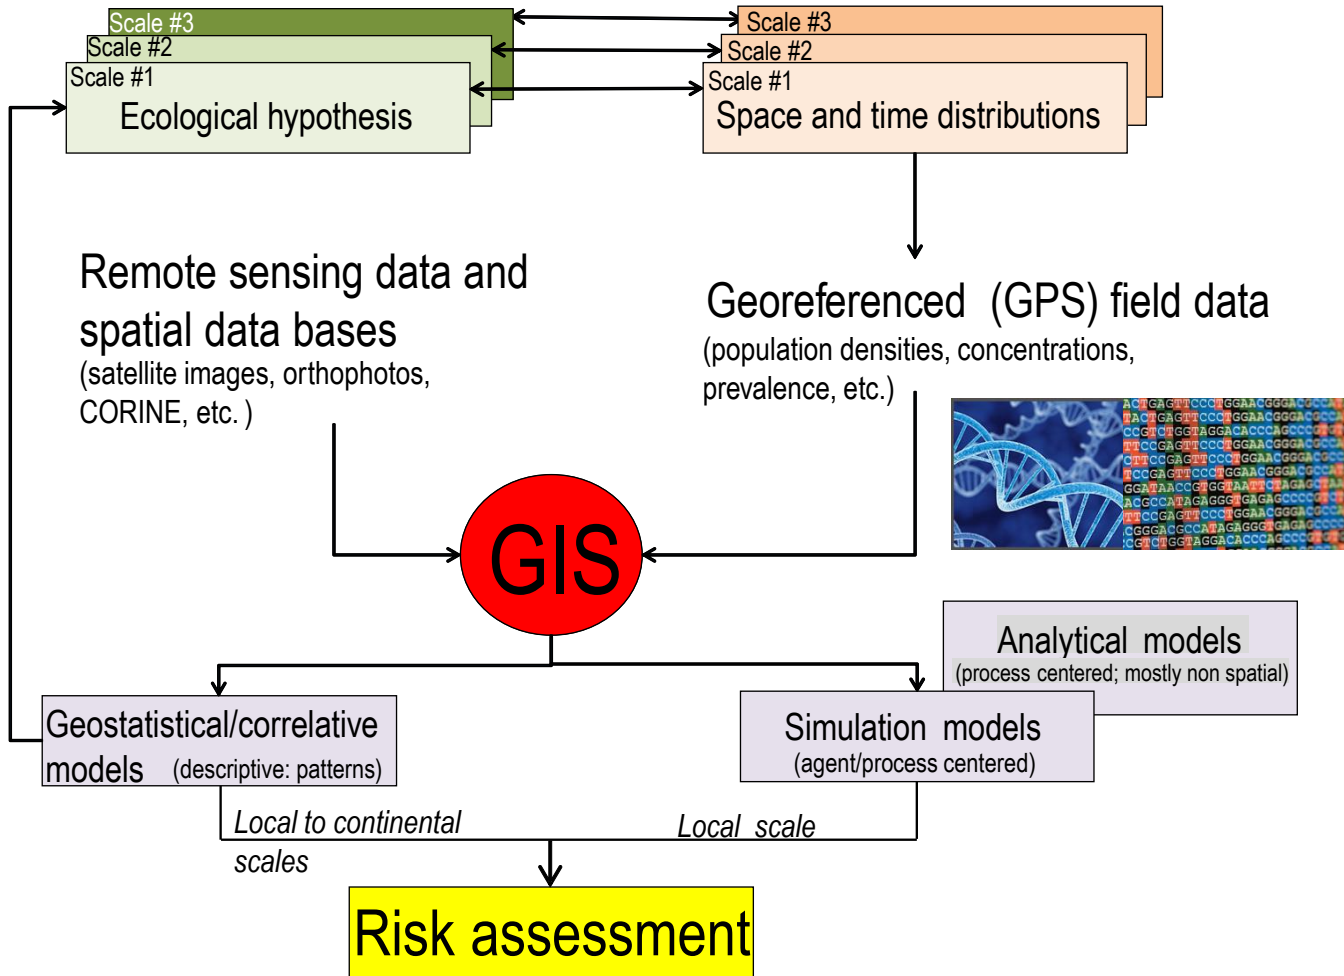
Scale #3
Scale #2
Scale #1
Ecological hypothesis

Scale #3
Scale #2
Scale #1
Space and time distributions

Remote sensing data and spatial data bases
(satellite images, orthophotos, CORINE, etc. )

Georeferenced (GPS) field data
(population densities, concentrations, prevalence, etc.)

GIS

Analytical models
(process centered; mostly non spatial)

Geostatistical/correlative models (descriptive: patterns)

Simulation models
(agent/process centered)

Local to continental scales

Local scale

Risk assessment